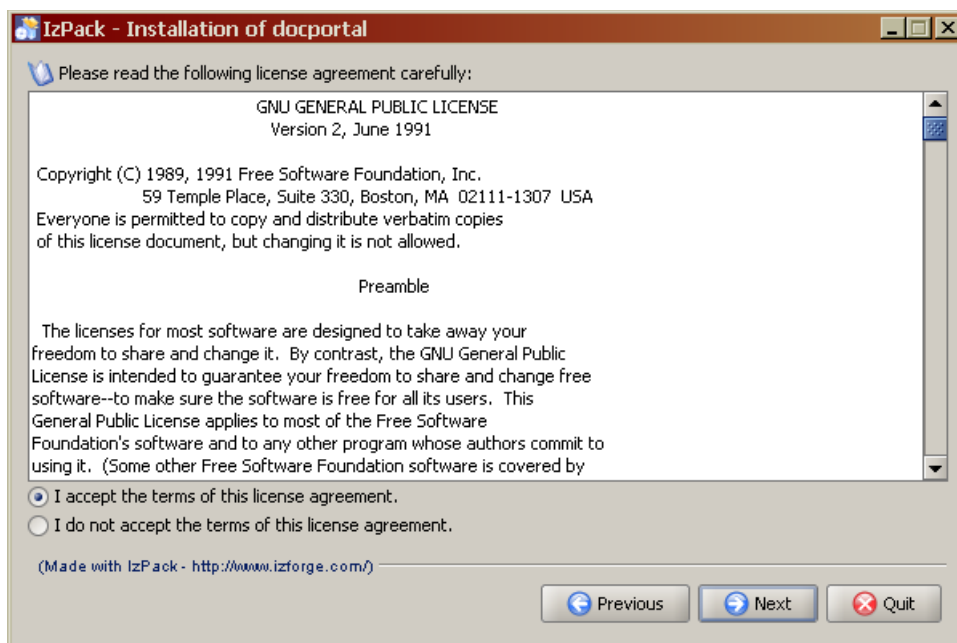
IzPack - Installation of docportal

Please read the following license agreement carefully:

GNU GENERAL PUBLIC LICENSE
Version 2, June 1991

Copyright (C) 1989, 1991 Free Software Foundation, Inc.
59 Temple Place, Suite 330, Boston, MA 02111-1307 USA
Everyone is permitted to copy and distribute verbatim copies
of this license document, but changing it is not allowed.

Preamble

The licenses for most software are designed to take away your freedom to share and change it. By contrast, the GNU General Public License is intended to guarantee your freedom to share and change free software--to make sure the software is free for all its users. This General Public License applies to most of the Free Software Foundation's software and to any other program whose authors commit to using it. (Some other Free Software Foundation software is covered by

I accept the terms of this license agreement.

I do not accept the terms of this license agreement.

(Made with IzPack - http://www.izforge.com/)

Previous

Next

Quit